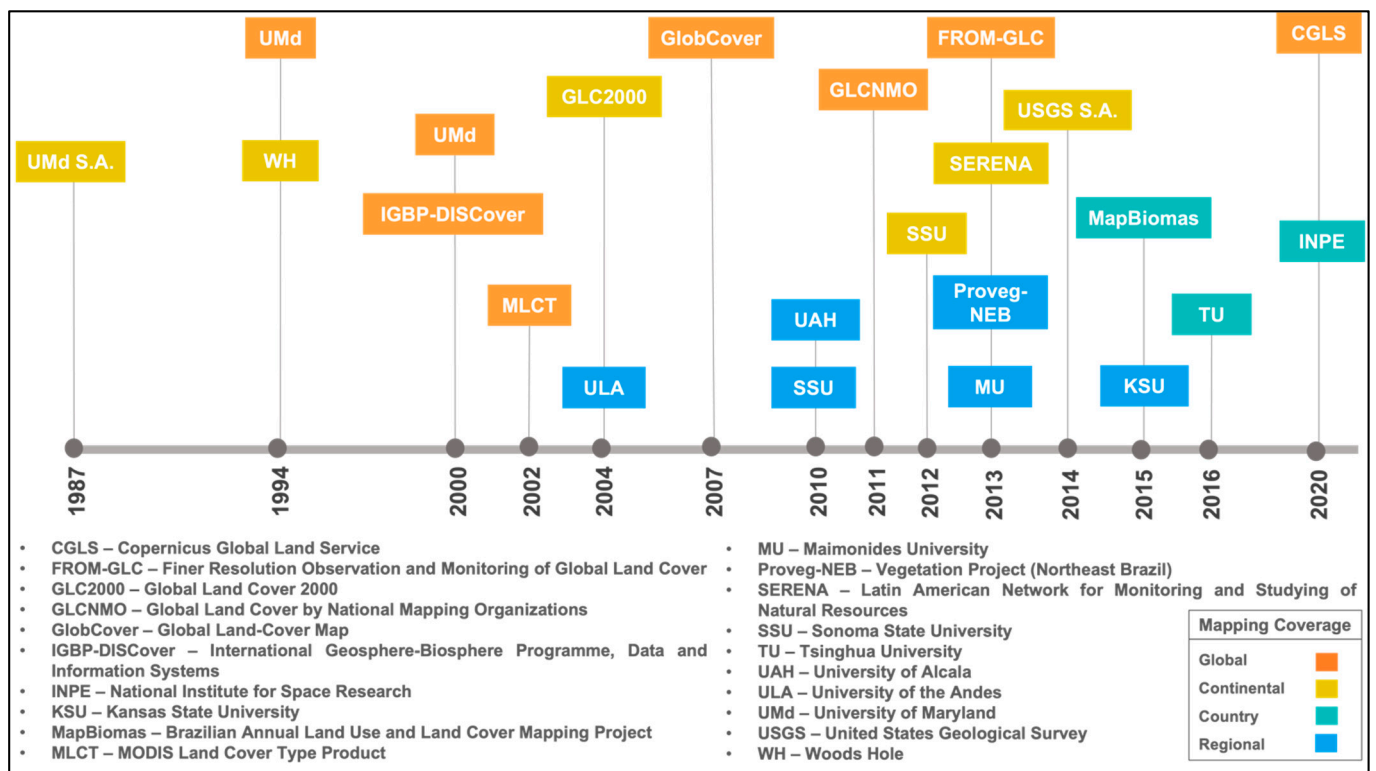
UMd S.A.
UMd
WH
UMd
IGBP-DISCover
MLCT
GLC2000
ULA
GlobCover
UAH
SSU
GLCNMO
SSU
FROM-GLC
SERENA
Proveg-NEB
MU
USGS S.A.
MapBiomas
KSU
TU
CGLS
INPE

1987
1994
2000
2002
2004
2007
2010
2011
2012
2013
2014
2015
2016
2020

- CGLS – Copernicus Global Land Service
- FROM-GLC – Finer Resolution Observation and Monitoring of Global Land Cover
- GLC2000 – Global Land Cover 2000
- GLCNMO – Global Land Cover by National Mapping Organizations
- GlobCover – Global Land-Cover Map
- IGBP-DISCover – International Geosphere-Biosphere Programme, Data and Information Systems
- INPE – National Institute for Space Research
- KSU – Kansas State University
- MapBiomas – Brazilian Annual Land Use and Land Cover Mapping Project
- MLCT – MODIS Land Cover Type Product

- MU – Maimonides University
- Proveg-NEB – Vegetation Project (Northeast Brazil)
- SERENA – Latin American Network for Monitoring and Studying of Natural Resources
- SSU – Sonoma State University
- TU – Tsinghua University
- UAH – University of Alcala
- ULA – University of the Andes
- UMd – University of Maryland
- USGS – United States Geological Survey
- WH – Woods Hole

Mapping Coverage
Global
Continental
Country
Regional